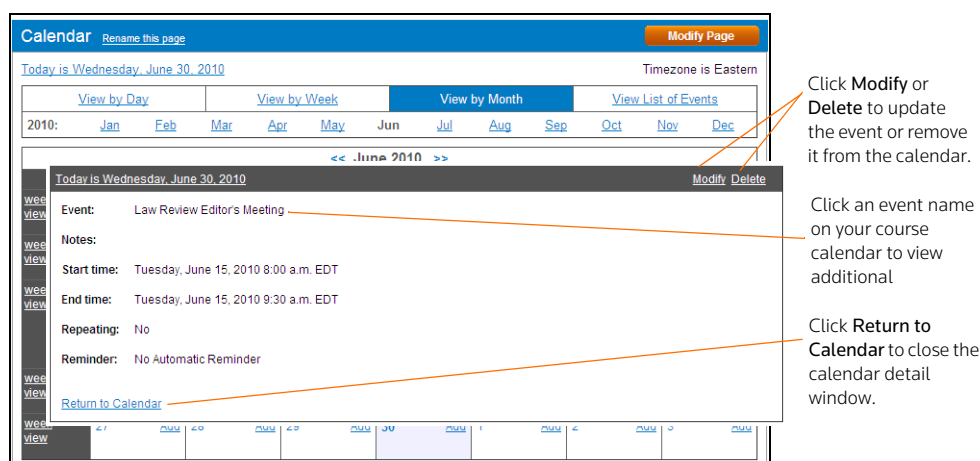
Calendar Rename this page

Modify Page

Today is Wednesday, June 30, 2010

Timezone is Eastern

| View by Day | View by Week | View by Month | View List of Events |
|---|---|---|---|

2010: Jan Feb Mar Apr May Jun Jul Aug Sep Oct Nov Dec

<< June 2010 >>

Today is Wednesday, June 30, 2010

Modify Delete

Event: Law Review Editor's Meeting

Notes:

Start time: Tuesday, June 15, 2010 8:00 a.m. EDT

End time: Tuesday, June 15, 2010 9:30 a.m. EDT

Repeating: No

Reminder: No Automatic Reminder

Return to Calendar

week view
week view
week view
week view
week view
week view

27 Add 28 Add 29 Add 30 Add 1 Add 2 Add 3 Add

Click Modify or Delete to update the event or remove it from the calendar.

Click an event name on your course calendar to view additional

Click Return to Calendar to close the calendar detail window.